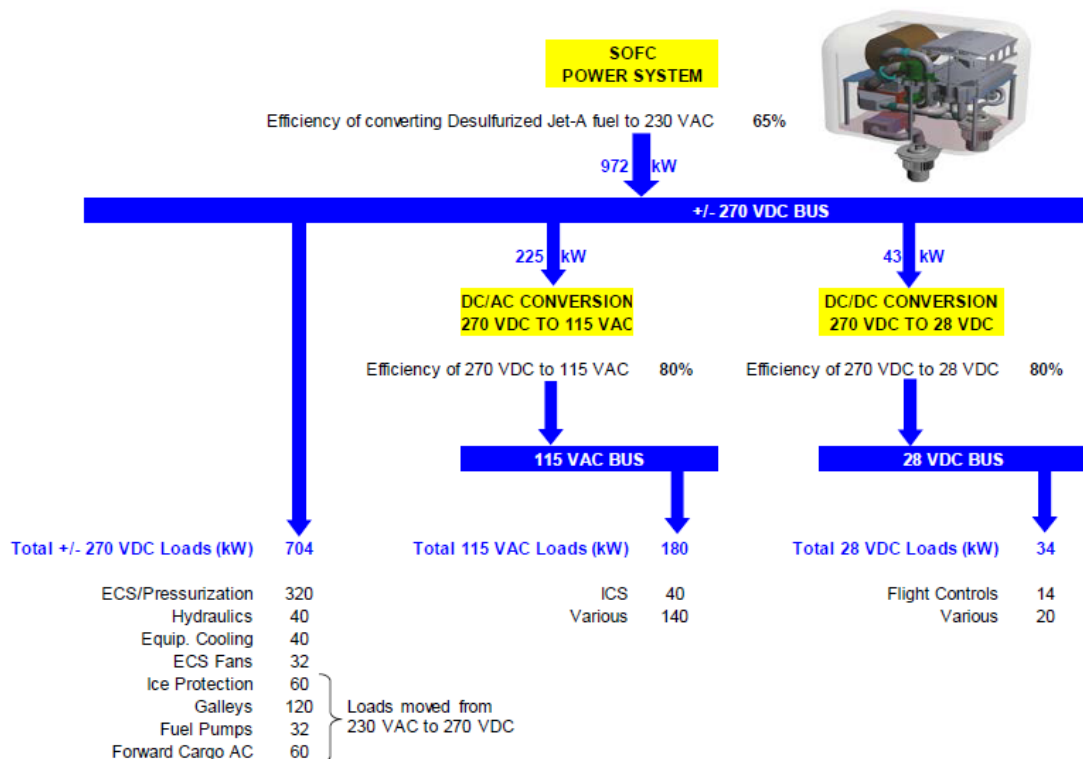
SOFC
POWER SYSTEM

Efficiency of converting Desulfurized Jet-A fuel to 230 VAC 65%

972 kW

+/- 270 VDC BUS

225 kW

43 kW

DC/AC CONVERSION
270 VDC TO 115 VAC

DC/DC CONVERSION
270 VDC TO 28 VDC

Efficiency of 270 VDC to 115 VAC 80%

Efficiency of 270 VDC to 28 VDC 80%

115 VAC BUS

28 VDC BUS

Total +/- 270 VDC Loads (kW) 704

Total 115 VAC Loads (kW) 180

Total 28 VDC Loads (kW) 34

| | |
|---|---|
| ECS/Pressurization | 320 |
| Hydraulics | 40 |
| Equip. Cooling | 40 |
| ECS Fans | 32 |
| Ice Protection | 60 |
| Galleys | 120 |
| Fuel Pumps | 32 |
| Forward Cargo AC | 60 |

Loads moved from 230 VAC to 270 VDC

| | |
|---|---|
| ICS | 40 |
| Various | 140 |

| | |
|---|---|
| Flight Controls | 14 |
| Various | 20 |